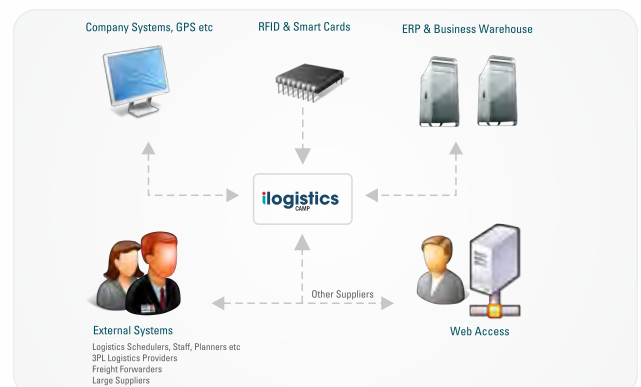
Company Systems, GPS etc

RFID & Smart Cards

ERP & Business Warehouse

ilogistics
CAMP

Other Suppliers

External Systems

Logistics Schedulers, Staff, Planners etc
3PL Logistics Providers
Freight Forwarders
Large Suppliers

Web Access